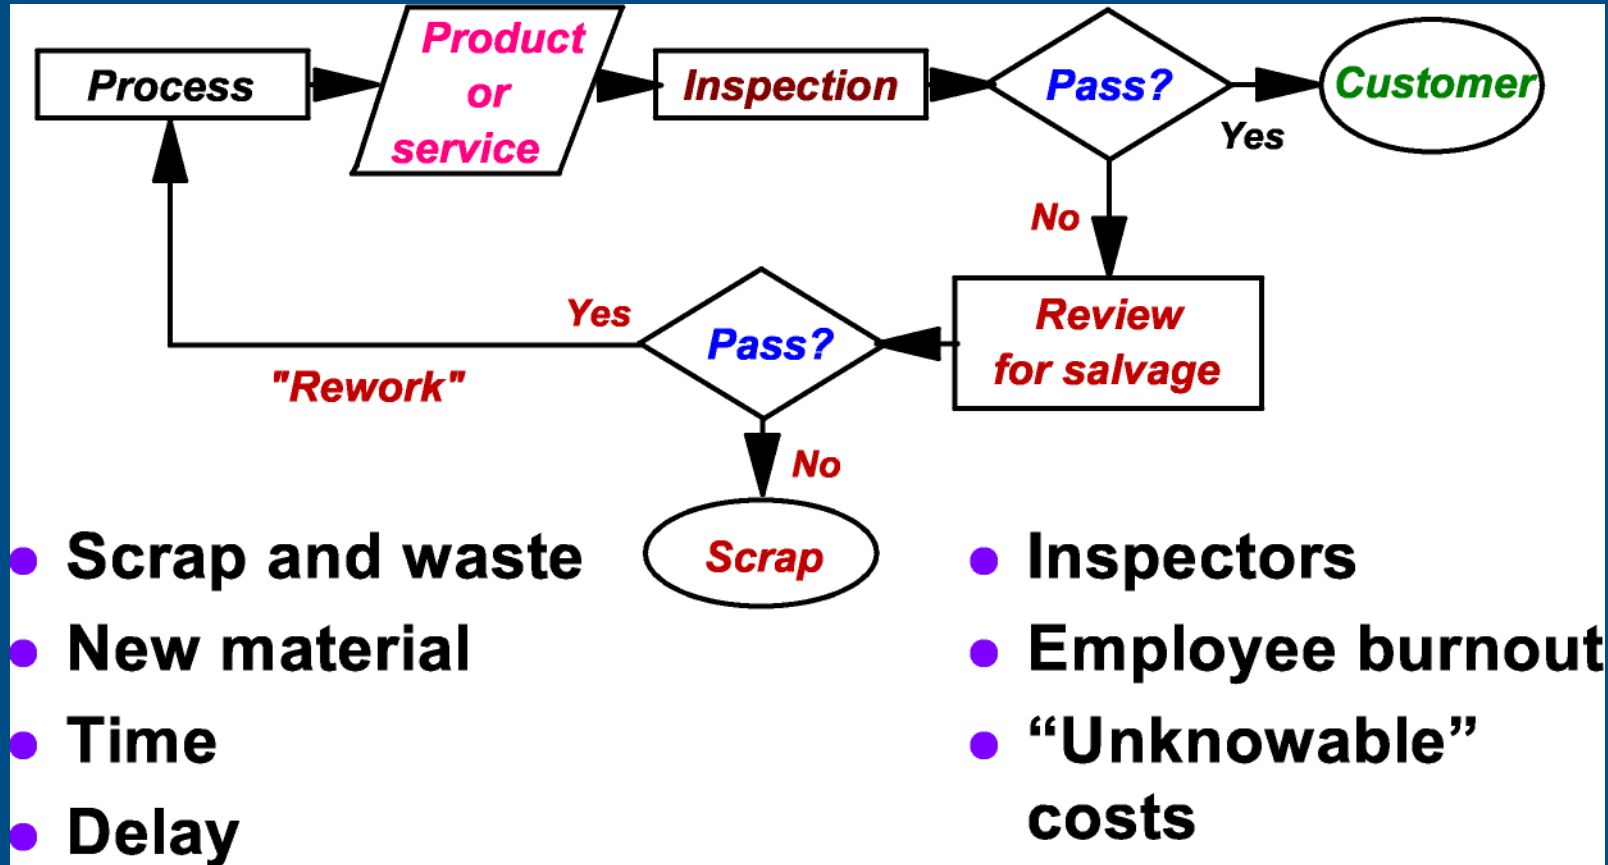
Process

Product or service

Inspection

Pass?

Yes

Customer

No

Review for salvage

Pass?

Yes

"Rework"

No

Scrap

- Scrap and waste
- New material
- Time
- Delay

- Inspectors
- Employee burnout
- “Unknowable” costs